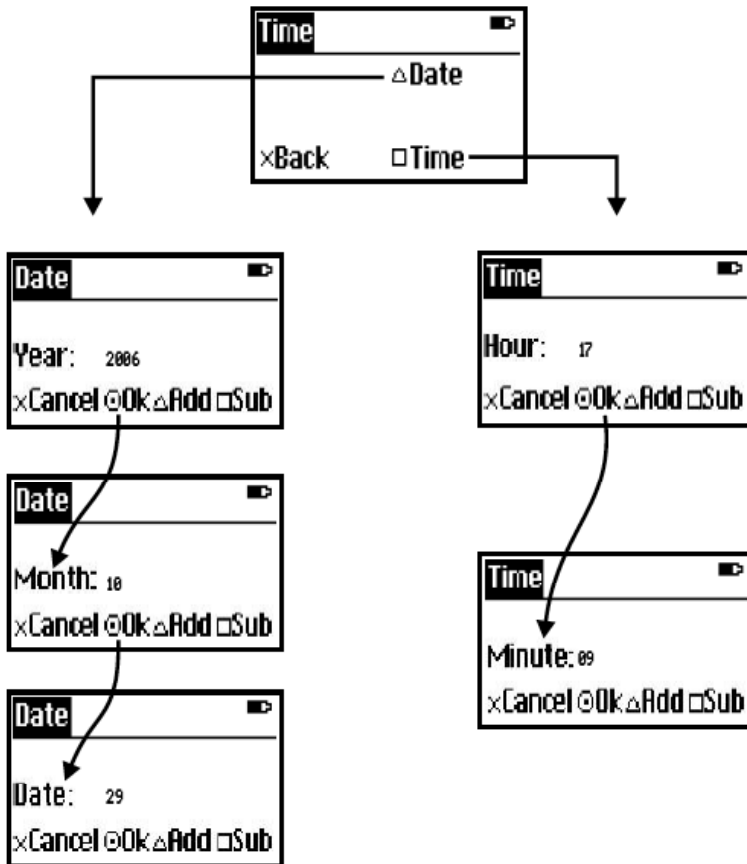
Time
△Date
×Back □Time

Date
Year: 2006
×Cancel ⊙Ok △Add □Sub

Date
Month: 10
×Cancel ⊙Ok △Add □Sub

Date
Date: 29
×Cancel ⊙Ok △Add □Sub

Time
Hour: 17
×Cancel ⊙Ok △Add □Sub

Time
Minute: 09
×Cancel ⊙Ok △Add □Sub